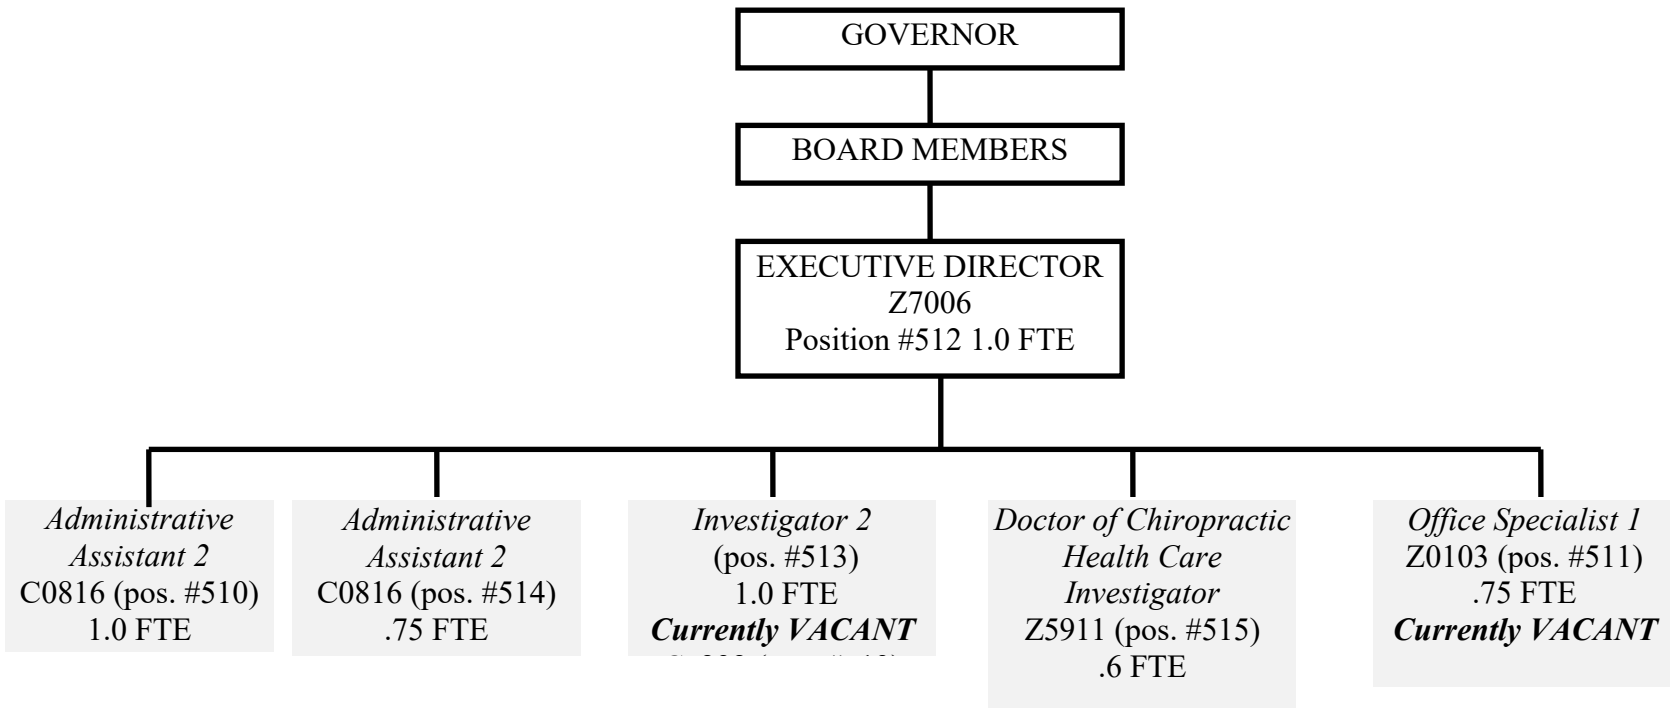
GOVERNOR

BOARD MEMBERS

EXECUTIVE DIRECTOR
Z7006
Position #512 1.0 FTE

*Administrative Assistant 2*
C0816 (pos. #510)
1.0 FTE

*Administrative Assistant 2*
C0816 (pos. #514)
.75 FTE

*Investigator 2*
(pos. #513)
1.0 FTE
***Currently VACANT***
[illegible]

*Doctor of Chiropractic Health Care Investigator*
Z5911 (pos. #515)
.6 FTE

*Office Specialist 1*
Z0103 (pos. #511)
.75 FTE
***Currently VACANT***